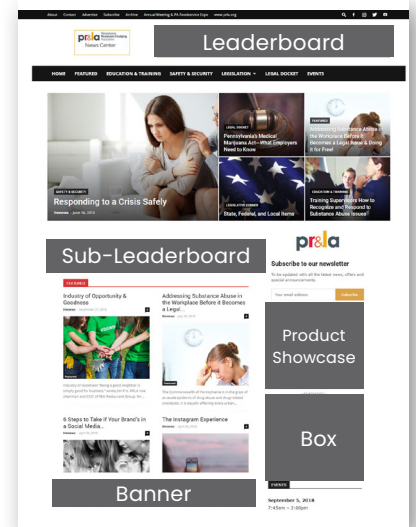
About Contact Advertise Subscribe Archive Annual Meeting & PA Foodservice Expo www.prla.org

pr&la News Center

Leaderboard

HOME FEATURED EDUCATION & TRAINING SAFETY & SECURITY LEGISLATION LEGAL DOCKET EVENTS

SAFETY & SECURITY
Responding to a Crisis Safely

LEGAL DOCKET
Pennsylvania's Medical Marijuana Act—What Employers Need to Know

FEATURED
Addressing Substance Abuse in the Workplace Before It Becomes a Legal Issue & Doing It for Free!

LEGISLATIVE CORNER
State, Federal, and Local Items

EDUCATION & TRAINING
Training Supervisors How to Recognize and Respond to Substance Abuse Issues

Sub-Leaderboard

pr&la

Subscribe to our newsletter

To be updated with all the latest news, offers and special announcements.

Your email address
Subscribe

FEATURED

Industry of Opportunity & Goodness

Addressing Substance Abuse in the Workplace Before it Becomes a Legal...

Product Showcase

Box

6 Steps to Take if Your Brand's in a Social Media...

The Instagram Experience

Banner

EVENTS

September 5, 2018
7:45am - 3:00pm